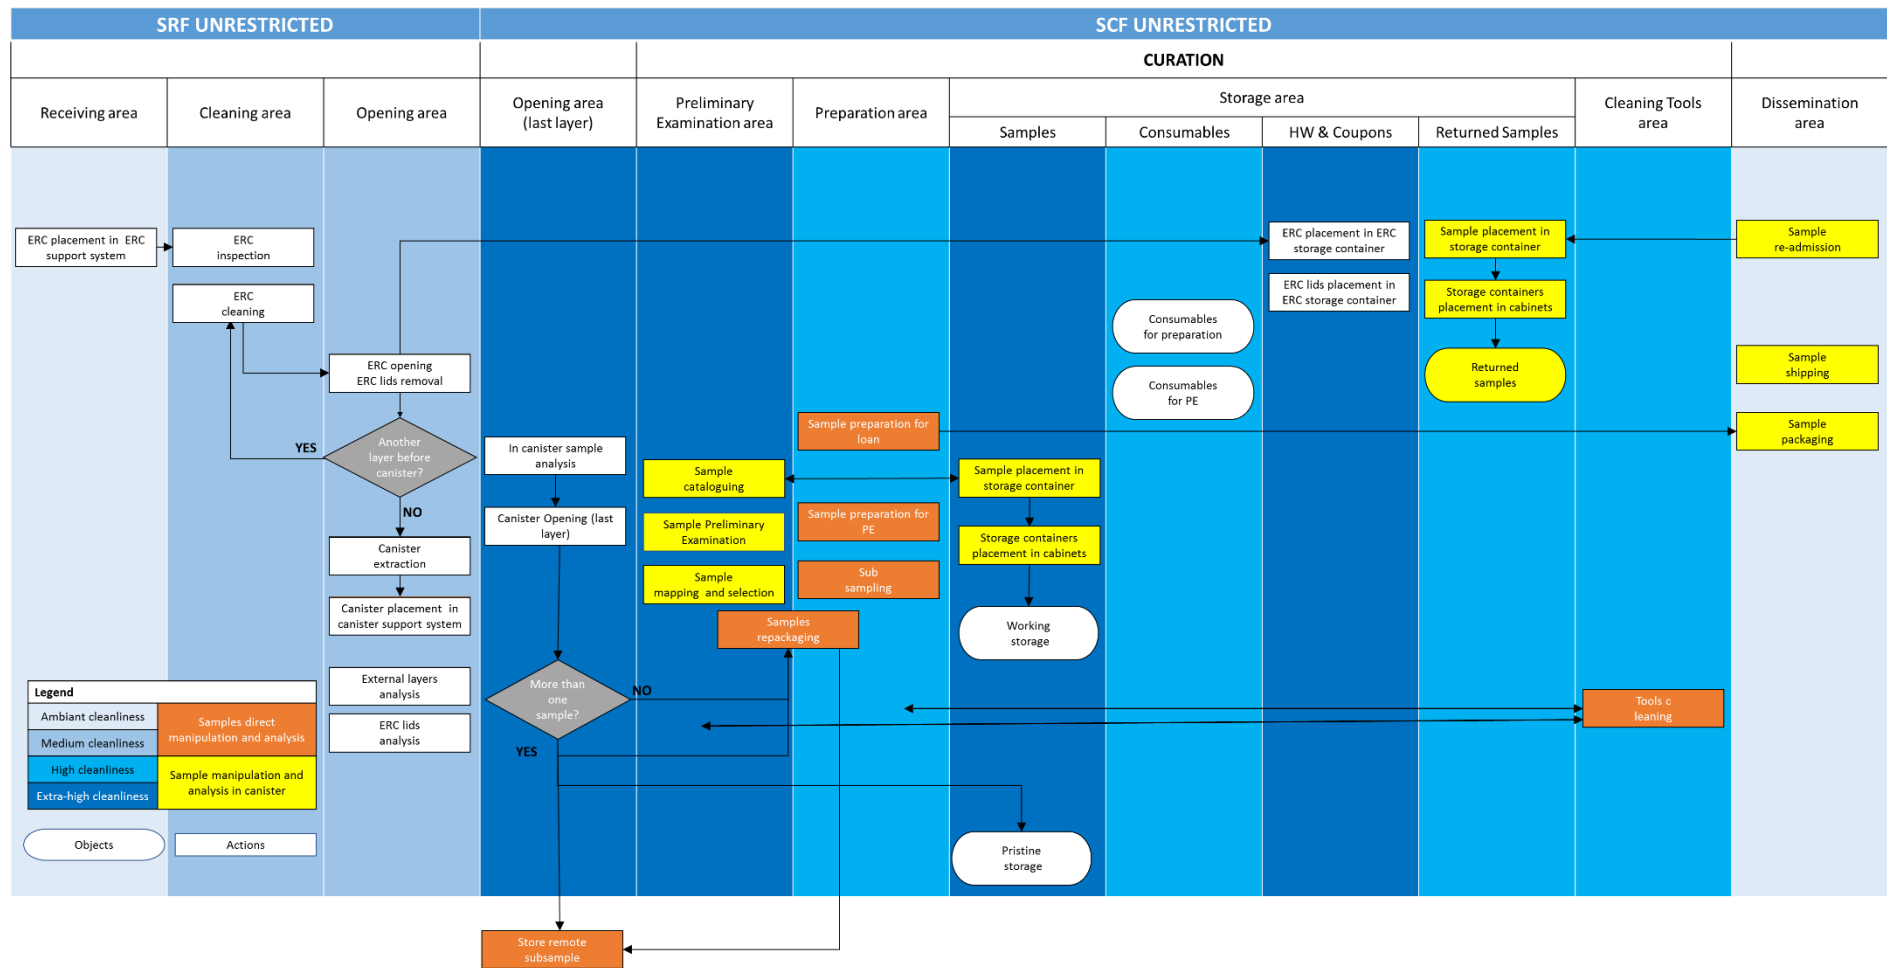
SRF UNRESTRICTED

SCF UNRESTRICTED

CURATION

Receiving area

Cleaning area

Opening area

Opening area (last layer)

Preliminary Examination area

Preparation area

Storage area

Samples

Consumables

HW & Coupons

Returned Samples

Cleaning Tools area

Dissemination area

ERC placement in ERC support system

ERC inspection

ERC cleaning

ERC opening ERC lids removal

Another layer before canister?

YES

NO

Canister extraction

Canister placement in canister support system

External layers analysis

ERC lids analysis

In canister sample analysis

Canister Opening (last layer)

More than one sample?

NO

YES

Store remote subsample

Sample cataloguing

Sample Preliminary Examination

Sample mapping and selection

Sample preparation for loan

Sample preparation for PE

Sub sampling

Samples repackaging

Sample placement in storage container

Storage containers placement in cabinets

Working storage

Pristine storage

Consumables for preparation

Consumables for PE

ERC placement in ERC storage container

ERC lids placement in ERC storage container

Sample placement in storage container

Storage containers placement in cabinets

Returned samples

Tools c leaning

Sample re-admission

Sample shipping

Sample packaging

Legend

| Ambiant cleanliness | Samples direct manipulation and analysis |
|---|---|
| Medium cleanliness | |
| High cleanliness | Sample manipulation and analysis in canister |
| Extra-high cleanliness | |

Objects

Actions